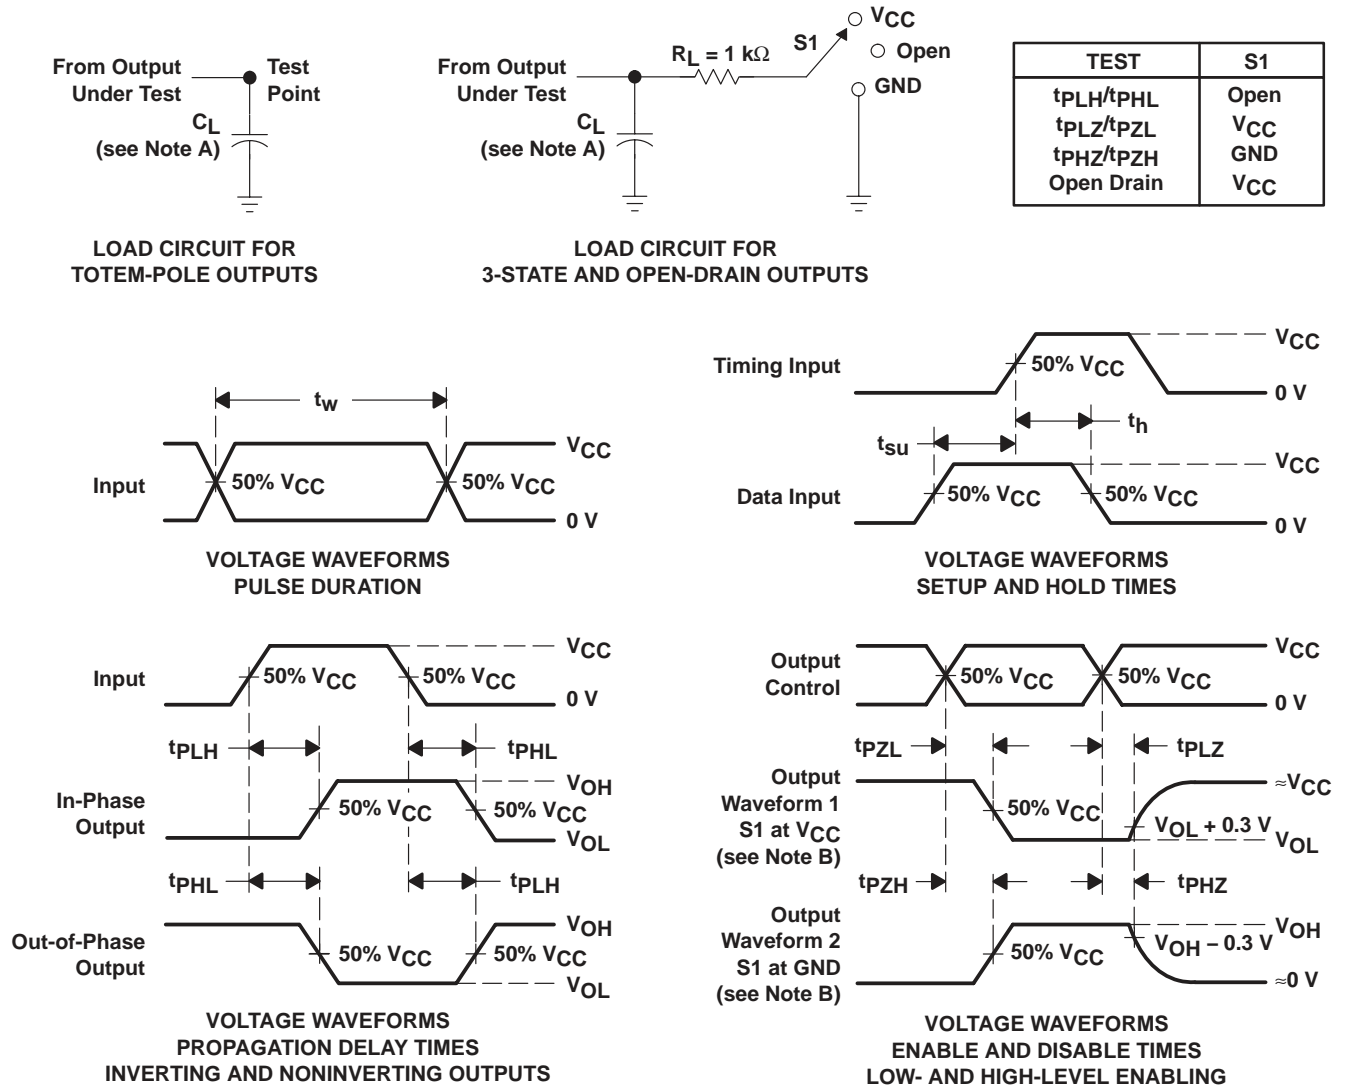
From Output Under Test

Test Point

$C_L$ (see Note A)

LOAD CIRCUIT FOR TOTEM-POLE OUTPUTS

From Output Under Test

$R_L = 1\ k\Omega$

S1

$V_{CC}$

Open

GND

$C_L$ (see Note A)

LOAD CIRCUIT FOR 3-STATE AND OPEN-DRAIN OUTPUTS

| TEST | S1 |
|---|---|
| $t_{PLH}/t_{PHL}$ | Open |
| $t_{PLZ}/t_{PZL}$ | $V_{CC}$ |
| $t_{PHZ}/t_{PZH}$ | GND |
| Open Drain | $V_{CC}$ |

$t_w$

Input

50% $V_{CC}$

50% $V_{CC}$

$V_{CC}$

0 V

VOLTAGE WAVEFORMS PULSE DURATION

Timing Input

50% $V_{CC}$

$V_{CC}$

0 V

$t_h$

$t_{su}$

Data Input

50% $V_{CC}$

50% $V_{CC}$

$V_{CC}$

0 V

VOLTAGE WAVEFORMS SETUP AND HOLD TIMES

Input

50% $V_{CC}$

50% $V_{CC}$

$V_{CC}$

0 V

$t_{PLH}$

$t_{PHL}$

In-Phase Output

50% $V_{CC}$

50% $V_{CC}$

$V_{OH}$

$V_{OL}$

$t_{PHL}$

$t_{PLH}$

Out-of-Phase Output

50% $V_{CC}$

50% $V_{CC}$

$V_{OH}$

$V_{OL}$

VOLTAGE WAVEFORMS PROPAGATION DELAY TIMES INVERTING AND NONINVERTING OUTPUTS

Output Control

50% $V_{CC}$

50% $V_{CC}$

$V_{CC}$

0 V

$t_{PZL}$

$t_{PLZ}$

Output Waveform 1 S1 at $V_{CC}$ (see Note B)

50% $V_{CC}$

$V_{OL}$ + 0.3 V

≈$V_{CC}$

$V_{OL}$

$t_{PZH}$

$t_{PHZ}$

Output Waveform 2 S1 at GND (see Note B)

50% $V_{CC}$

$V_{OH}$ – 0.3 V

$V_{OH}$

≈0 V

VOLTAGE WAVEFORMS ENABLE AND DISABLE TIMES LOW- AND HIGH-LEVEL ENABLING